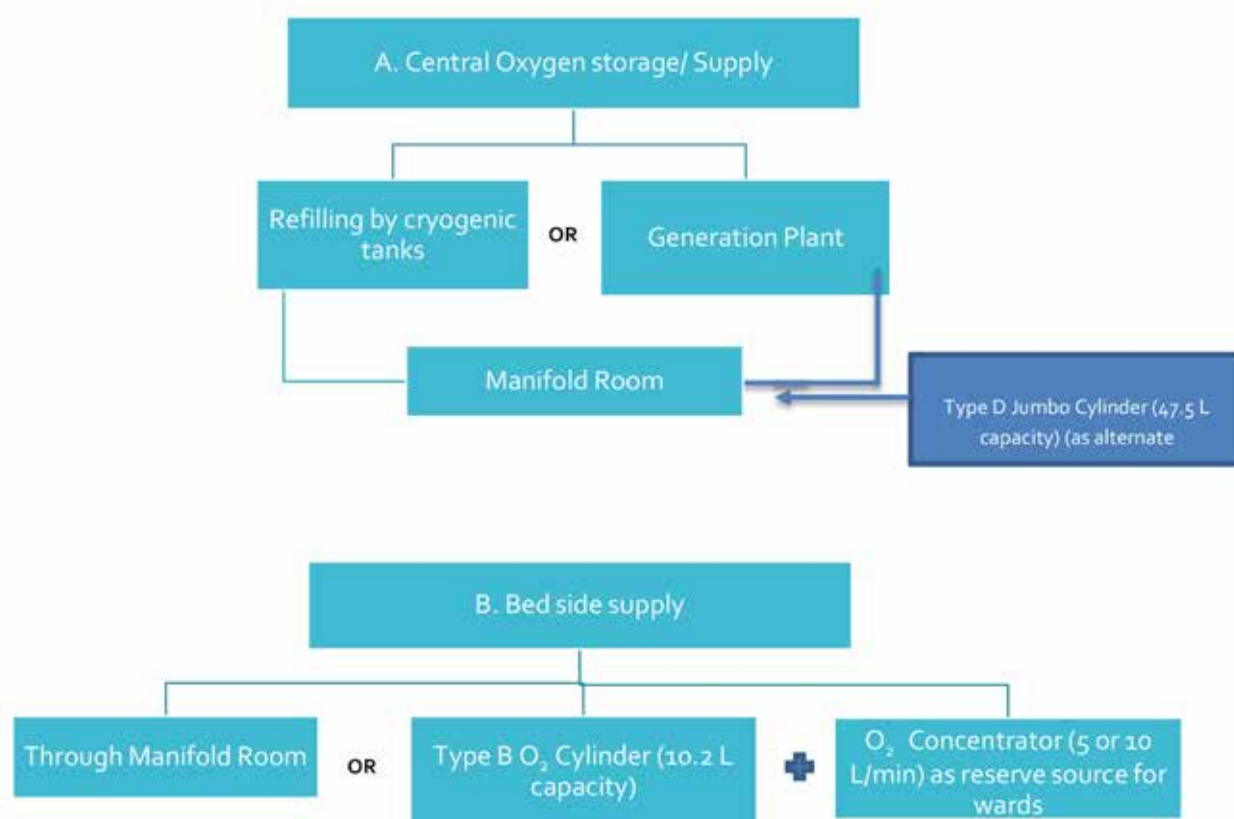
A. Central Oxygen storage/ Supply

Refilling by cryogenic tanks

OR

Generation Plant

Manifold Room

Type D Jumbo Cylinder (47.5 L capacity) (as alternate

B. Bed side supply

Through Manifold Room

OR

Type B $O_2$ Cylinder (10.2 L capacity)

$O_2$ Concentrator (5 or 10 L/min) as reserve source for wards